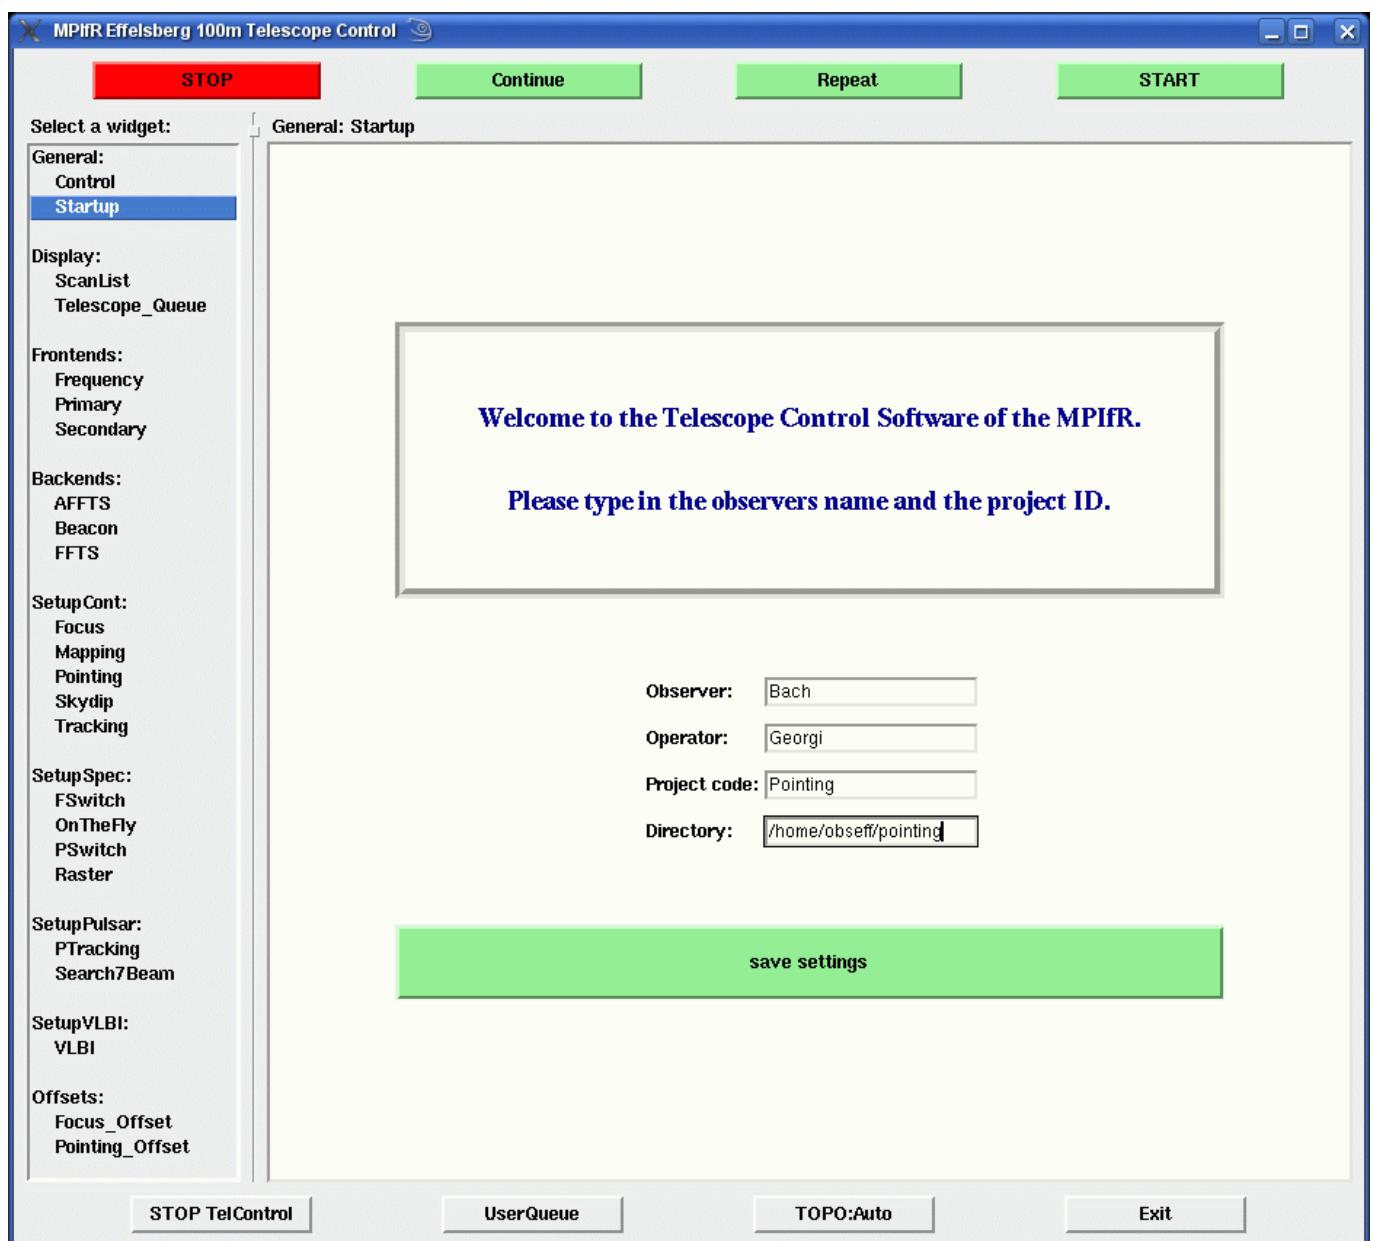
MPIfR Effelsberg 100m Telescope Control

STOP
Continue
Repeat
START

Select a widget:

General:
Control
Startup

Display:
ScanList
Telescope_Queue

Frontends:
Frequency
Primary
Secondary

Backends:
AFFTS
Beacon
FFTS

SetupCont:
Focus
Mapping
Pointing
Skydip
Tracking

SetupSpec:
FSwitch
OnTheFly
PSwitch
Raster

SetupPulsar:
PTracking
Search7Beam

SetupVLBI:
VLBI

Offsets:
Focus_Offset
Pointing_Offset

General: Startup

Welcome to the Telescope Control Software of the MPIfR.

Please type in the observers name and the project ID.

Observer: Bach
Operator: Georgi
Project code: Pointing
Directory: /home/obseff/pointing

save settings

STOP TelControl
UserQueue
TOPO:Auto
Exit